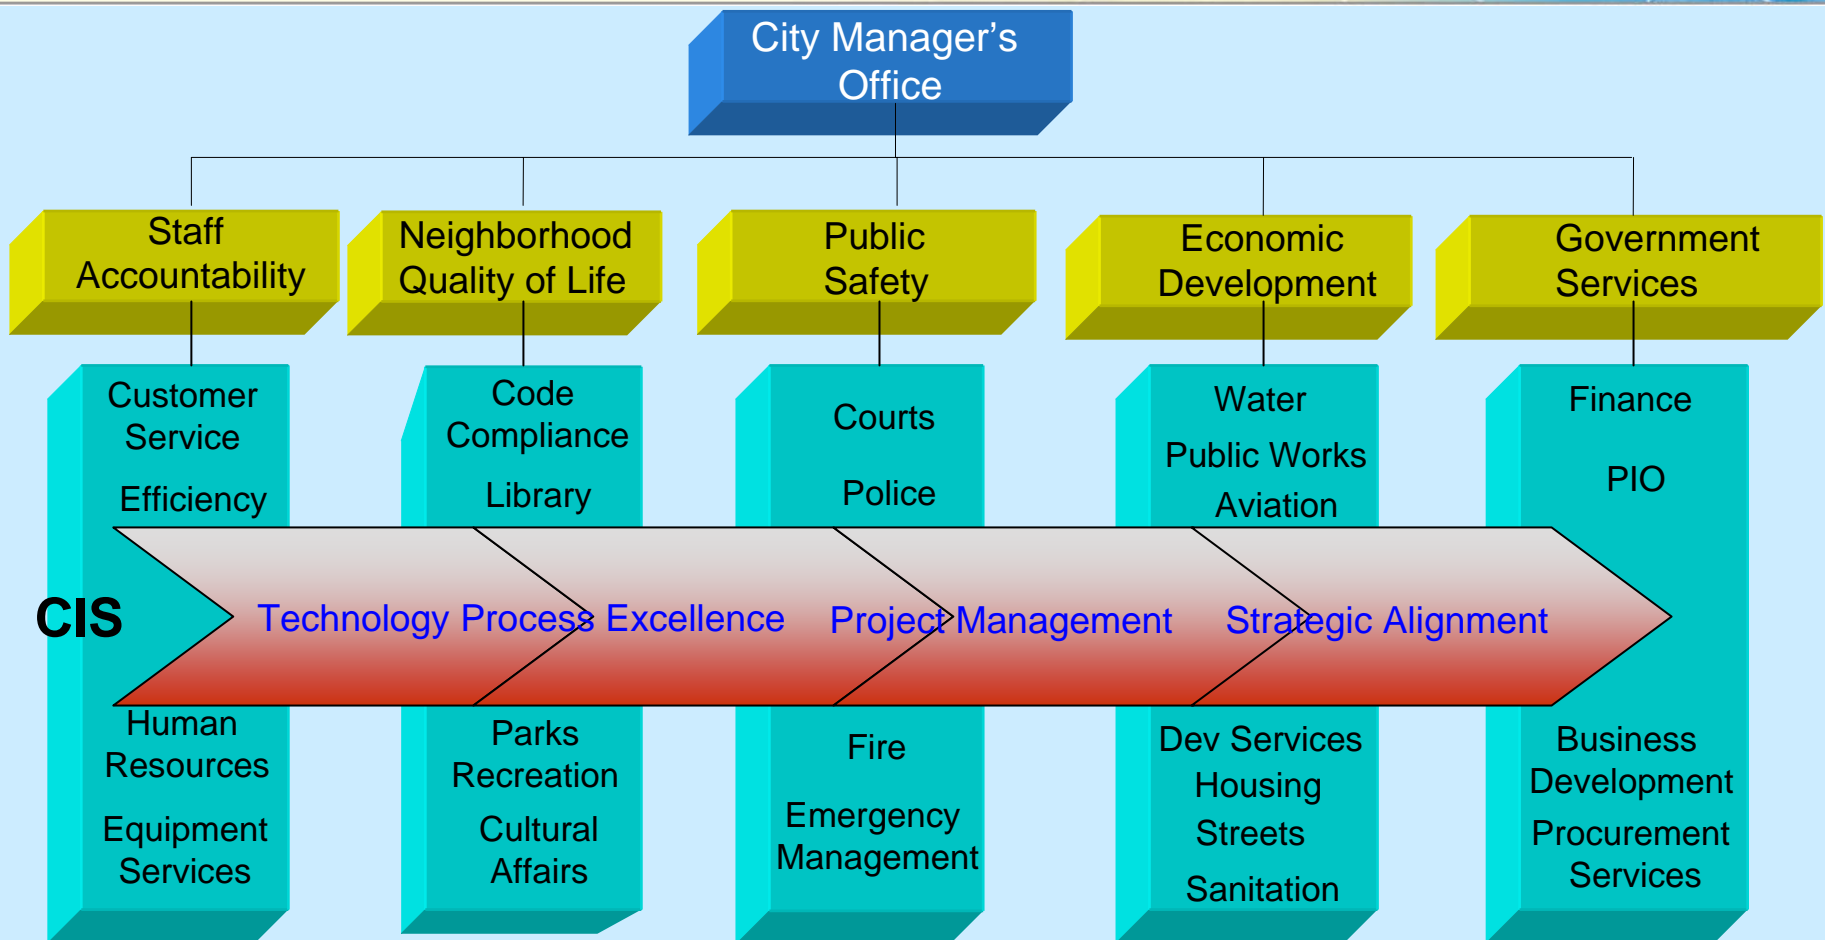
City Manager's Office

Staff Accountability

Neighborhood Quality of Life

Public Safety

Economic Development

Government Services

Customer Service

Efficiency

Code Compliance

Library

Courts

Police

Water

Public Works

Aviation

Finance

PIO

CIS

Technology Process Excellence

Project Management

Strategic Alignment

Human Resources

Equipment Services

Parks Recreation

Cultural Affairs

Fire

Emergency Management

Dev Services

Housing

Streets

Sanitation

Business Development

Procurement Services